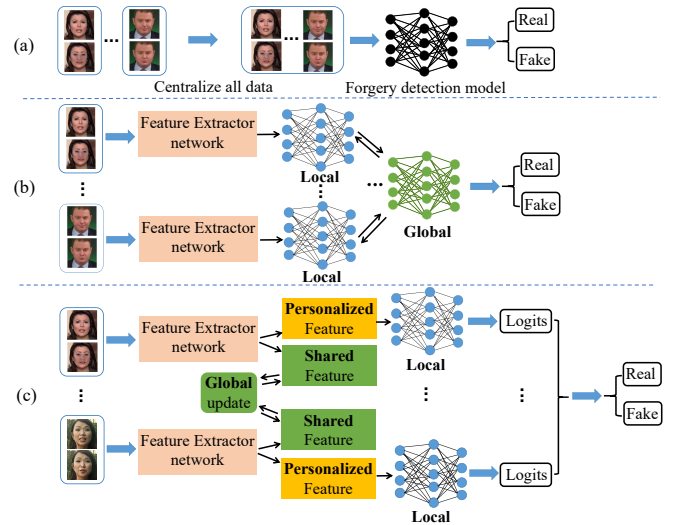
(a)

...

...

Real

Fake

Centralize all data

Forgery detection model

(b)

Feature Extractor network

Local

...

Global

Real

Fake

Feature Extractor network

Local

(c)

Feature Extractor network

Personalized Feature

Shared Feature

Local

Logits

Global update

Shared Feature

Feature Extractor network

Personalized Feature

Local

Logits

Real

Fake